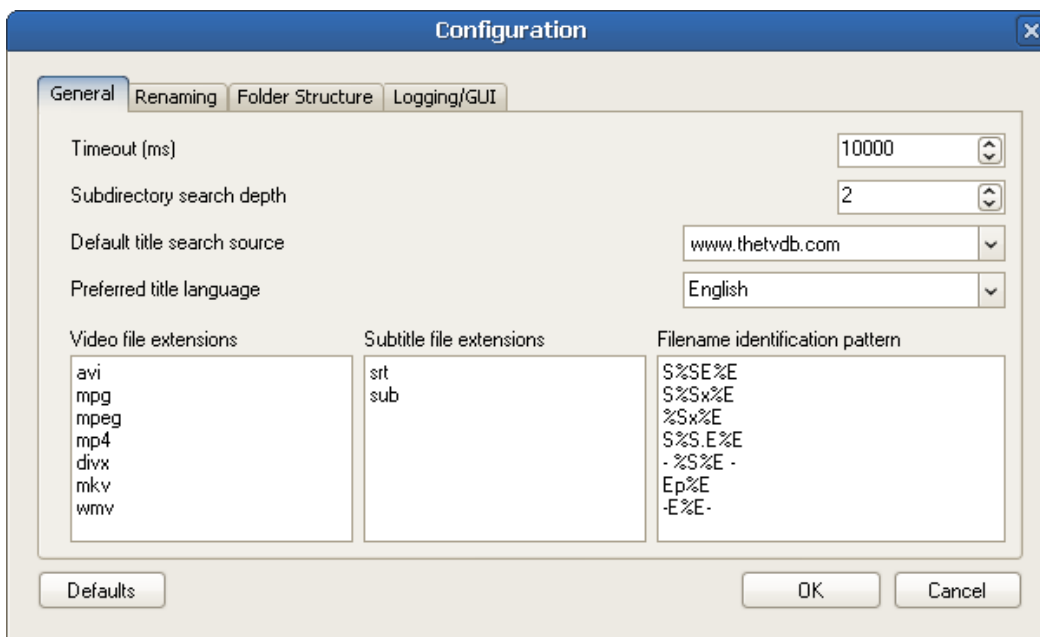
Configuration

General | Renaming | Folder Structure | Logging/GUI

Timeout (ms) 10000

Subdirectory search depth 2

Default title search source www.thetvdb.com

Preferred title language English

Video file extensions
avi
mpg
mpeg
mp4
divx
mkv
wmv

Subtitle file extensions
srt
sub

Filename identification pattern
S%SE%E
S%Sx%E
%Sx%E
S%S.E%E
- %S%E -
Ep%E
-E%E-

Defaults

OK

Cancel